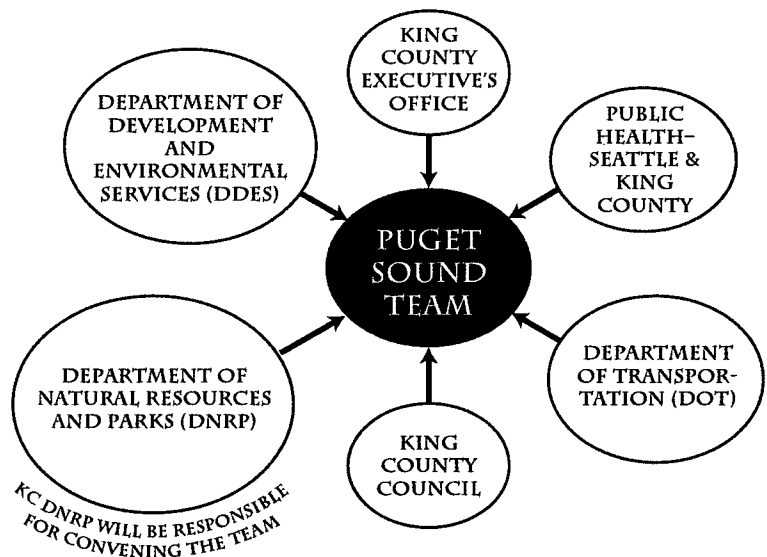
KING COUNTY EXECUTIVE'S OFFICE

DEPARTMENT OF DEVELOPMENT AND ENVIRONMENTAL SERVICES (DDES)

PUBLIC HEALTH–SEATTLE & KING COUNTY

PUGET SOUND TEAM

DEPARTMENT OF NATURAL RESOURCES AND PARKS (DNRP)

DEPARTMENT OF TRANSPORTATION (DOT)

KING COUNTY COUNCIL

KC DNRP WILL BE RESPONSIBLE FOR CONVENING THE TEAM